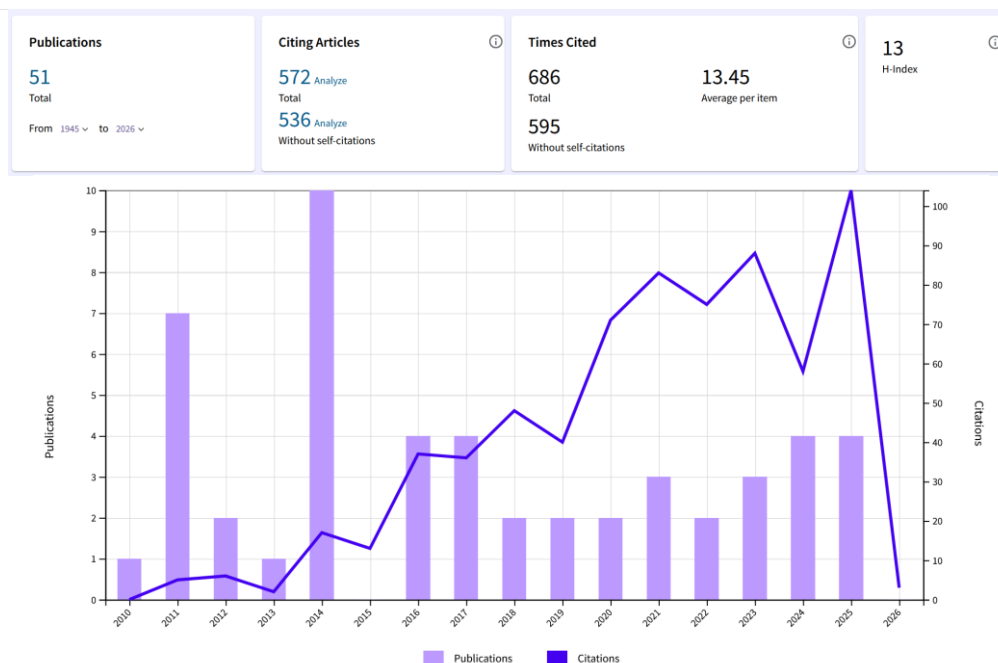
Publications
51
Total
From 1945 to 2026

Citing Articles
572 Analyze
Total
536 Analyze
Without self-citations

Times Cited
686
Total
13.45
Average per item
595
Without self-citations

13
H-Index

Publications
10
9
8
7
6
5
4
3
2
1
0

Citations
100
90
80
70
60
50
40
30
20
10
0

2010 2011 2012 2013 2014 2015 2016 2017 2018 2019 2020 2021 2022 2023 2024 2025 2026

Publications Citations